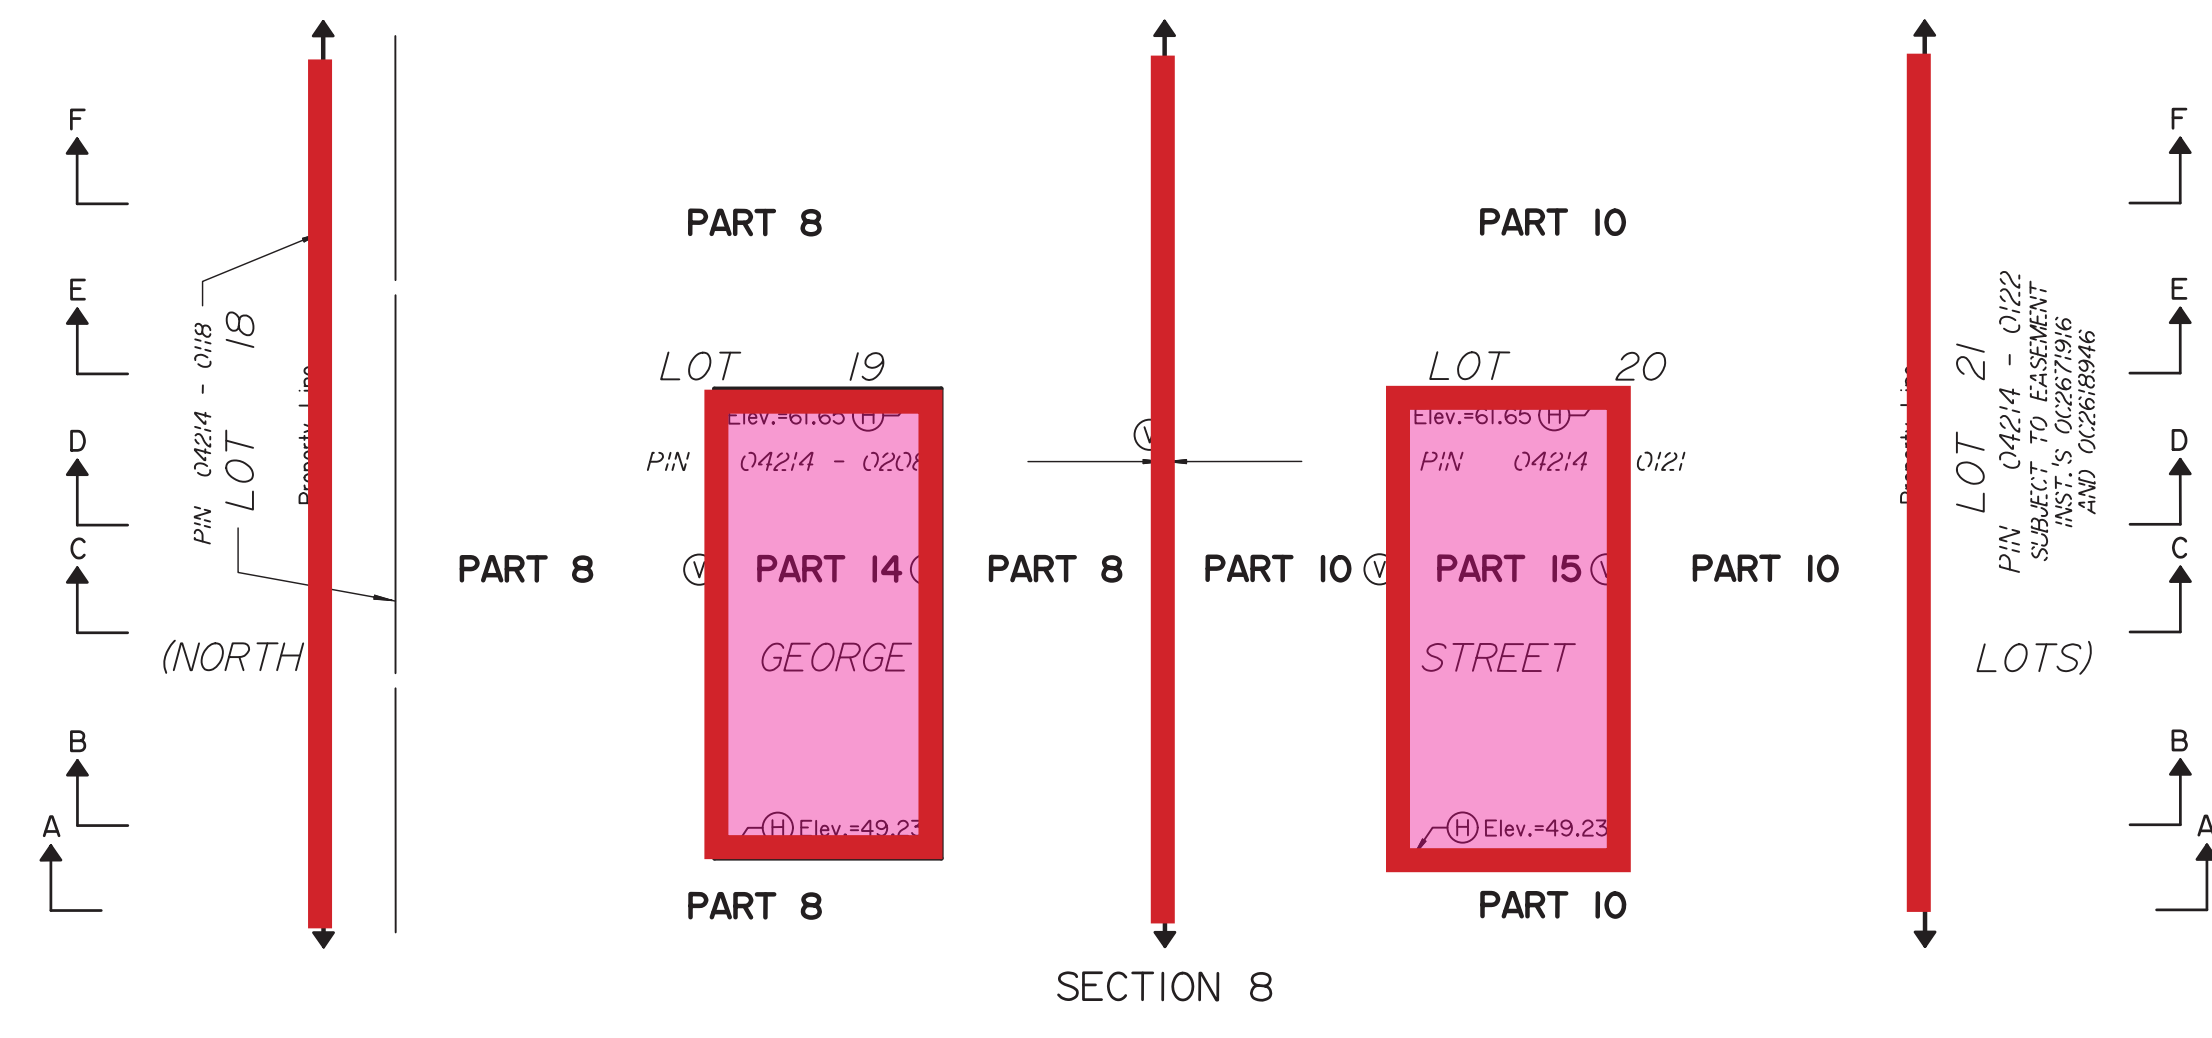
F

E

D

C

B

A

PIN 04214 - 0118
LOT 18

Property Line

(NORTH

PART 8

PART 8

LOT 19

Elev.=61.65 H

PIN 04214 - 0208

V PART 14 V

GEORGE

H Elev.=49.23

PART 8

PART 8

V

SECTION 8

PART 10

PART 10 V

LOT 20

Elev.=61.65 H

PIN 04214 0121

PART 15 V

STREET

H Elev.=49.23

PART 10

PART 10

Property Line

LOT 21
PIN 04214 - 0122
SUBJECT TO EASEMENT
INST.'S OC2671916
AND OC2618946

LOTS)

F

E

D

C

B

A